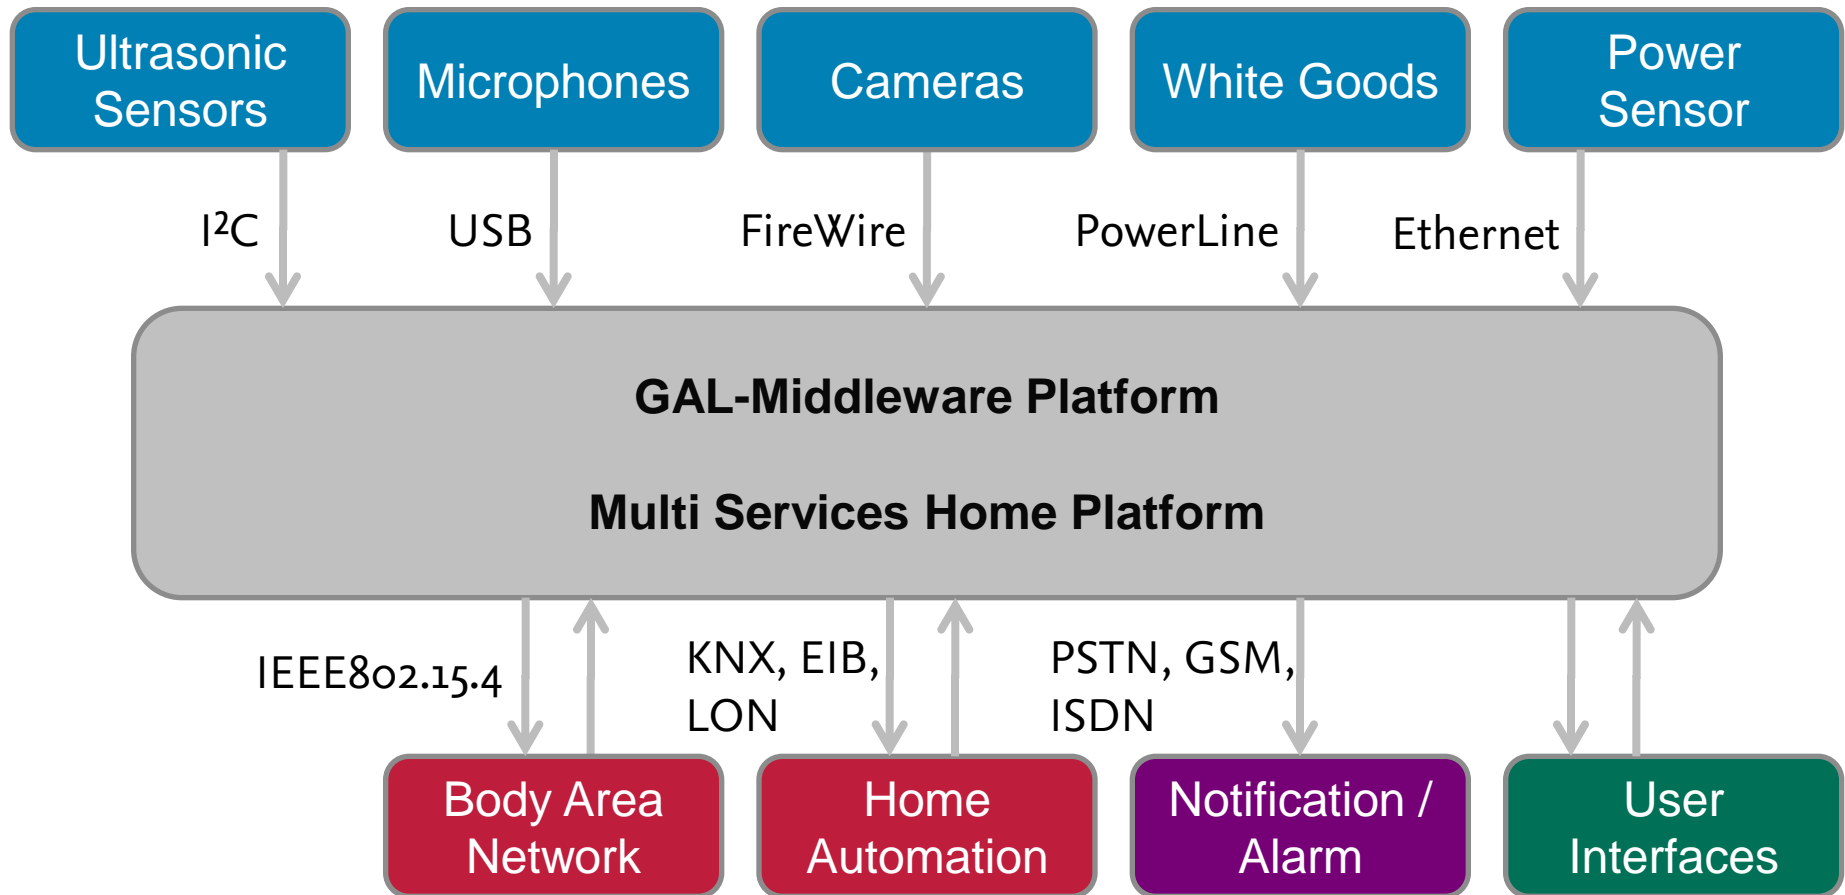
Ultrasonic Sensors

Microphones

Cameras

White Goods

Power Sensor

I$^2$C

USB

FireWire

PowerLine

Ethernet

GAL-Middleware Platform

Multi Services Home Platform

IEEE802.15.4

KNX, EIB, LON

PSTN, GSM, ISDN

Body Area Network

Home Automation

Notification / Alarm

User Interfaces